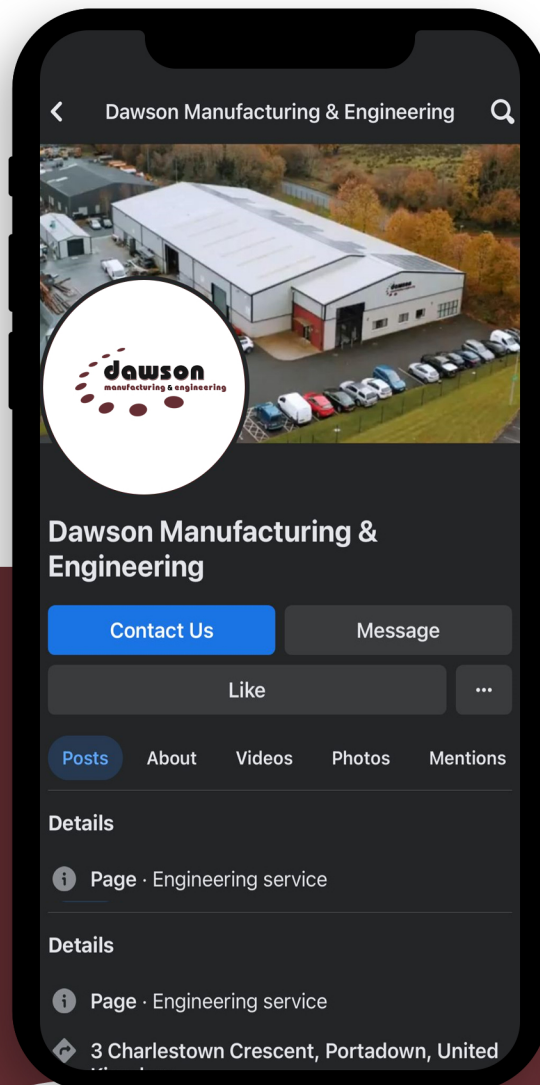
Dawson Manufacturing & Engineering

dawson
manufacturing & engineering

Dawson Manufacturing & Engineering

Contact Us
Message
Like
···

Posts
About
Videos
Photos
Mentions

Details

Page · Engineering service

Details

Page · Engineering service

3 Charlestown Crescent, Portadown, United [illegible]